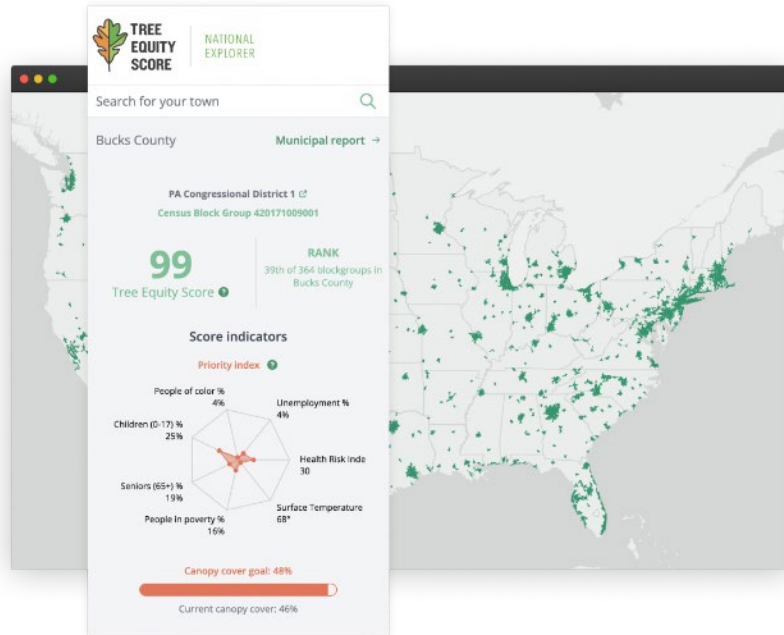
TREE EQUITY SCORE

NATIONAL EXPLORER

Search for your town

Bucks County

Municipal report →

PA Congressional District 1

Census Block Group 420171009001

99

Tree Equity Score

RANK

39th of 364 blockgroups in Bucks County

Score indicators

Priority index

People of color %
4%

Unemployment %
4%

Children (0-17) %
25%

Health Risk Inde
30

Seniors (65+) %
19%

Surface Temperature
68°

People in poverty %
16%

Canopy cover goal: 48%

Current canopy cover: 46%